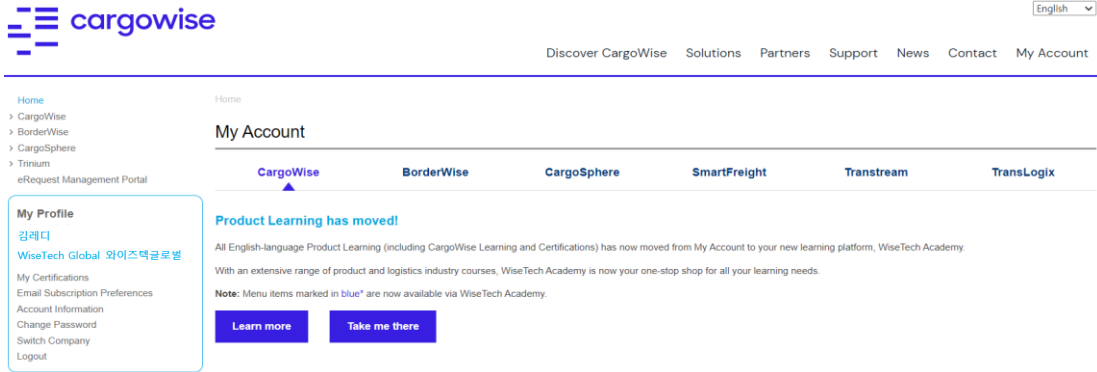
cargowise

English

Discover CargoWise Solutions Partners Support News Contact My Account

Home
› CargoWise
› BorderWise
› CargoSphere
› Trinium
eRequest Management Portal

My Profile
김레디
WiseTech Global 와이즈텍글로벌
My Certifications
Email Subscription Preferences
Account Information
Change Password
Switch Company
Logout

Home

My Account

CargoWise BorderWise CargoSphere SmartFreight Transtream TransLogix

Product Learning has moved!

All English-language Product Learning (including CargoWise Learning and Certifications) has now moved from My Account to your new learning platform, WiseTech Academy.

With an extensive range of product and logistics industry courses, WiseTech Academy is now your one-stop shop for all your learning needs.

Note: Menu items marked in blue* are now available via WiseTech Academy.

Learn more

Take me there